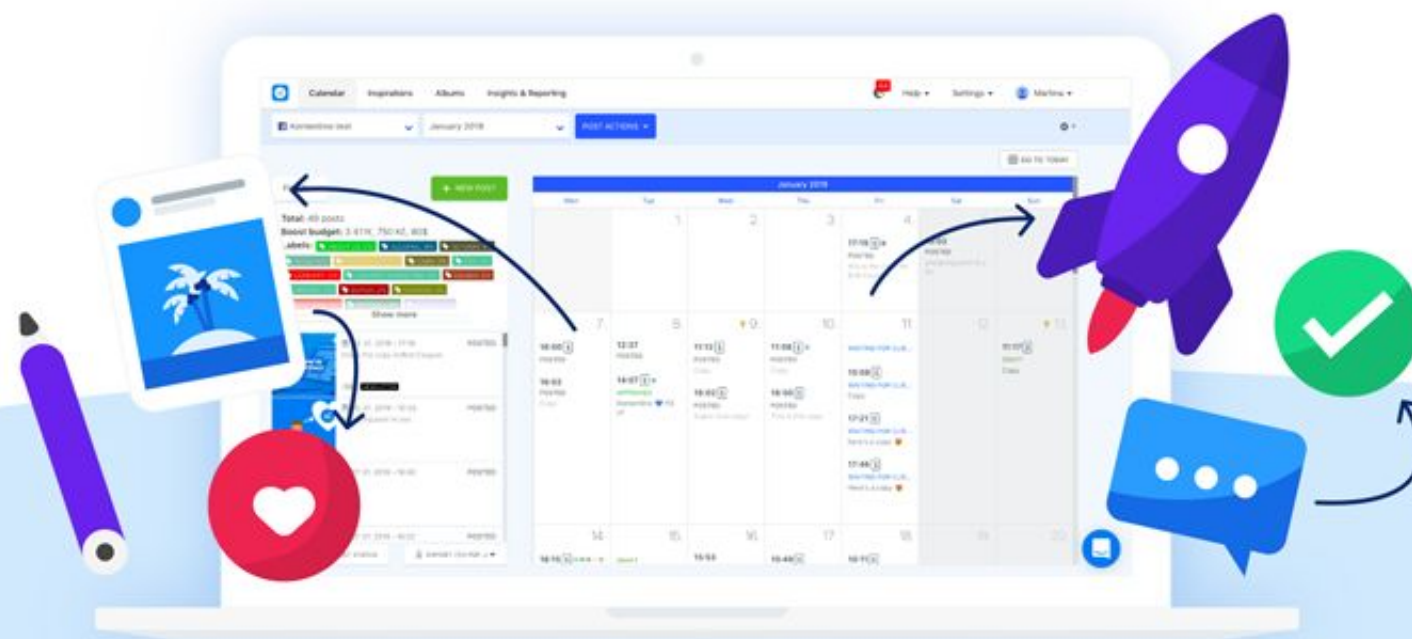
Calendar Inspirations Albums Insights & Reporting

Help ▾ Settings ▾ Martina ▾

Kontentino test

January 2018

POST ACTIONS ▾

GO TO TODAY

+ NEW POST

Total: 49 posts

Boost budget: 3.61K, 750 Kč, 80$

Labels:

Show more

January 2018

Mon Tue Wed Thu Fri Sat Sun

1 2 3 4

17:15

POSTED

7 8 9 10 11 12 13

16:00

POSTED

12:37

POSTED

11:13

POSTED

11:58

POSTED

10:57

16:03

POSTED

14:07

15:09

16:02

POSTED

16:50

POSTED

17:21

17:46

POSTED

POSTED

POSTED

14 15 16 17 18 19 20

16:15

15:53

10:40

10:11